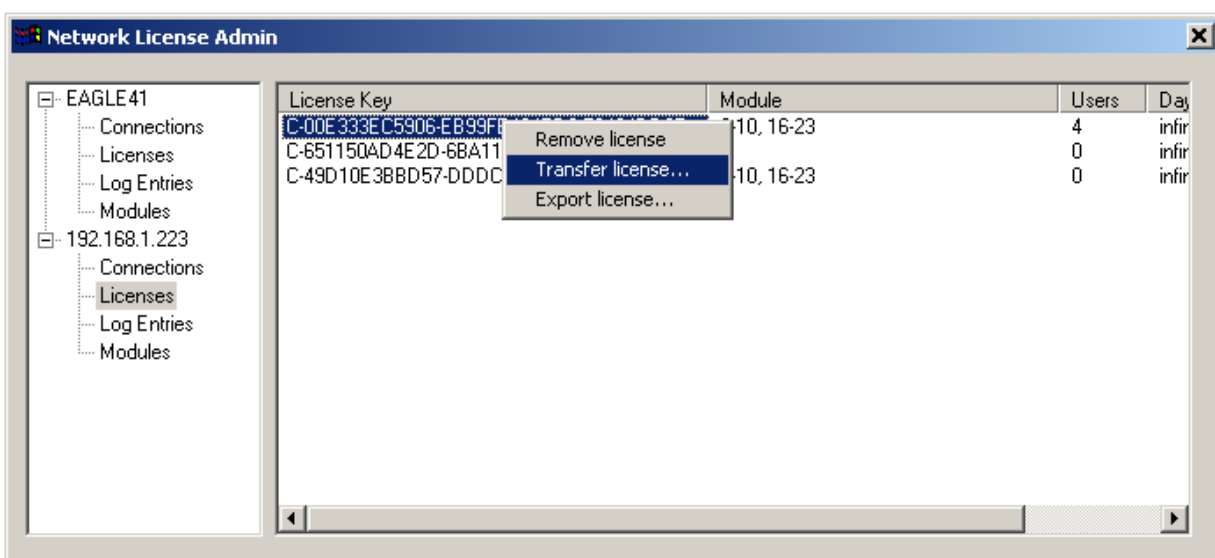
Network License Admin

EAGLE41
Connections
Licenses
Log Entries
Modules
192.168.1.223
Connections
Licenses
Log Entries
Modules

| License Key | Module | Users | Day |
|---|---|---|---|
| C-00E333EC5906-EB99F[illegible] | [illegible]10, 16-23 | 4 | infir |
| C-651150AD4E2D-6BA11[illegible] | | 0 | infir |
| C-49D10E3BBD57-DDDC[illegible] | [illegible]10, 16-23 | 0 | infir |

Remove license
Transfer license...
Export license...